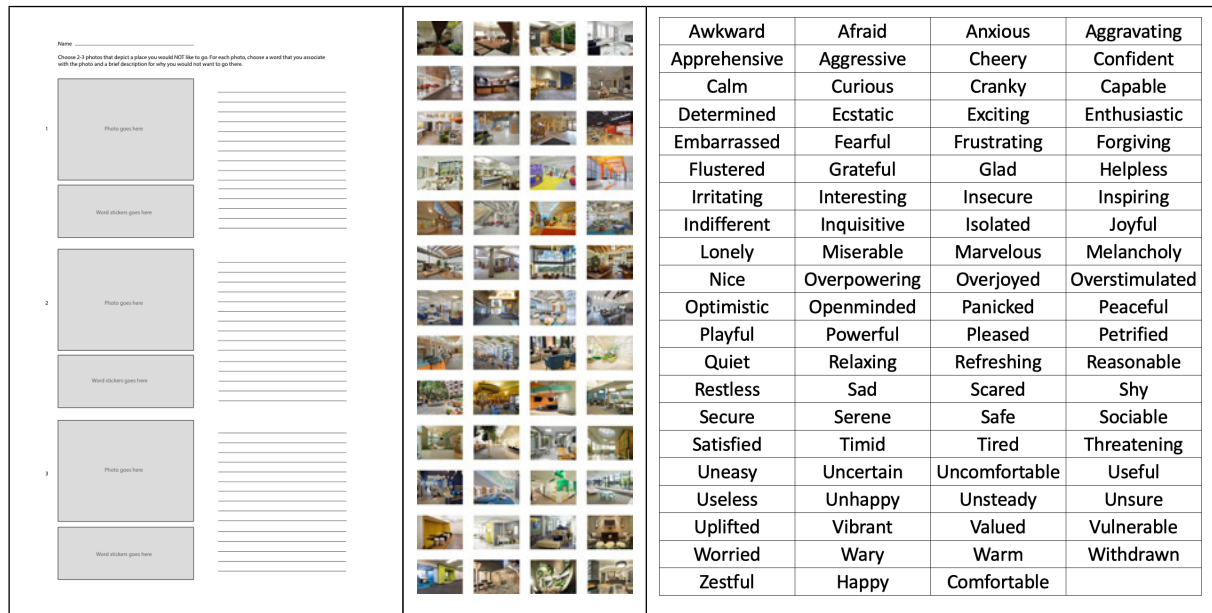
Name

Choose 2-3 photos that depict a place you would NOT like to go. For each photo, choose a word that you associate with the photo and a brief description for why you would not want to go there.

1

Photo goes here

Word stickers goes here

2

Photo goes here

Word stickers goes here

3

Photo goes here

Word stickers goes here

| Awkward | Afraid | Anxious | Aggravating |
|---|---|---|---|
| Apprehensive | Aggressive | Cheery | Confident |
| Calm | Curious | Cranky | Capable |
| Determined | Ecstatic | Exciting | Enthusiastic |
| Embarrassed | Fearful | Frustrating | Forgiving |
| Flustered | Grateful | Glad | Helpless |
| Irritating | Interesting | Insecure | Inspiring |
| Indifferent | Inquisitive | Isolated | Joyful |
| Lonely | Miserable | Marvelous | Melancholy |
| Nice | Overpowering | Overjoyed | Overstimulated |
| Optimistic | Openminded | Panicked | Peaceful |
| Playful | Powerful | Pleased | Petrified |
| Quiet | Relaxing | Refreshing | Reasonable |
| Restless | Sad | Scared | Shy |
| Secure | Serene | Safe | Sociable |
| Satisfied | Timid | Tired | Threatening |
| Uneasy | Uncertain | Uncomfortable | Useful |
| Useless | Unhappy | Unsteady | Unsure |
| Uplifted | Vibrant | Valued | Vulnerable |
| Worried | Wary | Warm | Withdrawn |
| Zestful | Happy | Comfortable | |